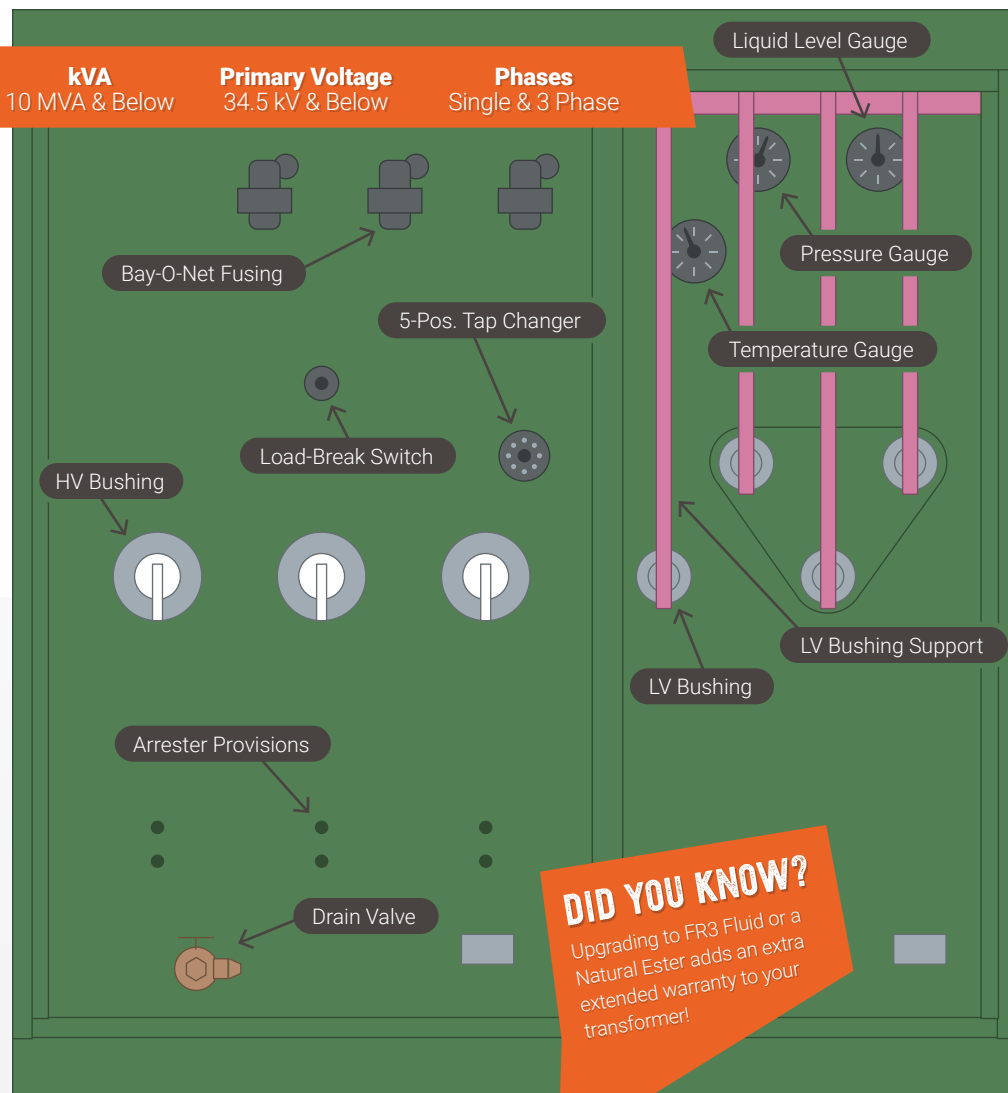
kVA
10 MVA & Below

Primary Voltage
34.5 kV & Below

Phases
Single & 3 Phase

Liquid Level Gauge

Bay-O-Net Fusing

Pressure Gauge

5-Pos. Tap Changer

Temperature Gauge

Load-Break Switch

HV Bushing

LV Bushing Support

LV Bushing

Arrester Provisions

DID YOU KNOW?
Upgrading to FR3 Fluid or a Natural Ester adds an extra extended warranty to your transformer!

Drain Valve